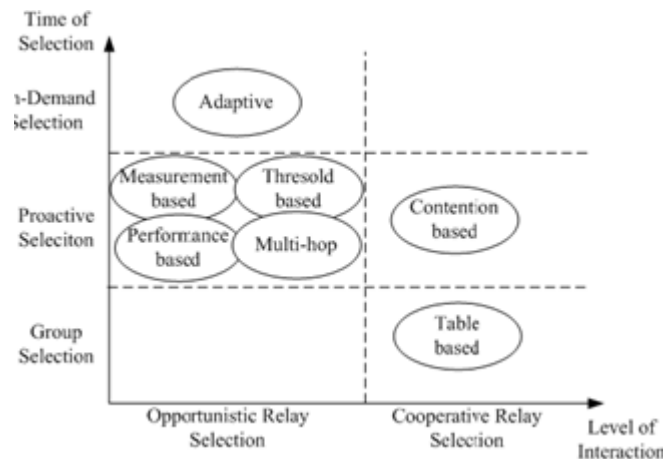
Time of Selection

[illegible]-Demand Selection

Adaptive

Measurement based

Thresold based

Proactive Seleciton

Performance based

Multi-hop

Contention based

Group Selection

Table based

Opportunistic Relay Selection

Cooperative Relay Selection

Level of Interaction